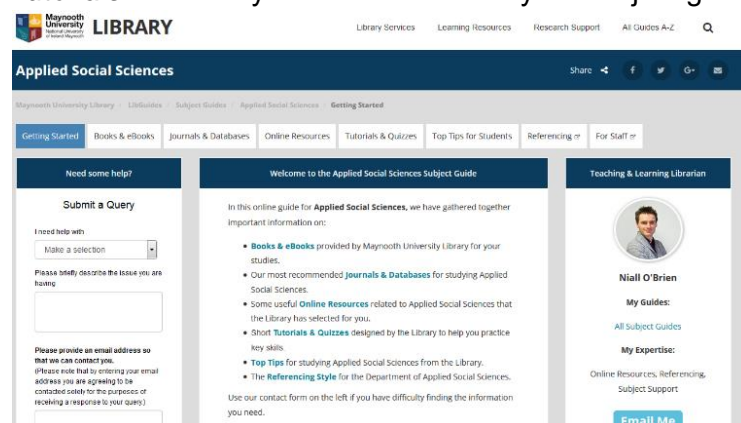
Maynooth University National University of Ireland Maynooth LIBRARY

Library Services Learning Resources Research Support All Guides A-Z

Applied Social Sciences

Share f G+

Maynooth University Library / LibGuides / Subject Guides / Applied Social Sciences / Getting Started

Getting Started | Books & eBooks | Journals & Databases | Online Resources | Tutorials & Quizzes | Top Tips for Students | Referencing | For Staff

Need some help?

Submit a Query

I need help with

Make a selection

Please briefly describe the issue you are having

Please provide an email address so that we can contact you.
(Please note that by entering your email address you are agreeing to be contacted solely for the purposes of receiving a response to your query)

Welcome to the Applied Social Sciences Subject Guide

In this online guide for Applied Social Sciences, we have gathered together important information on:

- Books & eBooks provided by Maynooth University Library for your studies.
- Our most recommended Journals & Databases for studying Applied Social Sciences.
- Some useful Online Resources related to Applied Social Sciences that the Library has selected for you.
- Short Tutorials & Quizzes designed by the Library to help you practice key skills.
- Top Tips for studying Applied Social Sciences from the Library.
- The Referencing Style for the Department of Applied Social Sciences.

Use our contact form on the left if you have difficulty finding the information you need.

Teaching & Learning Librarian

Niall O'Brien

My Guides:

All Subject Guides

My Expertise:

Online Resources, Referencing, Subject Support

Email Me